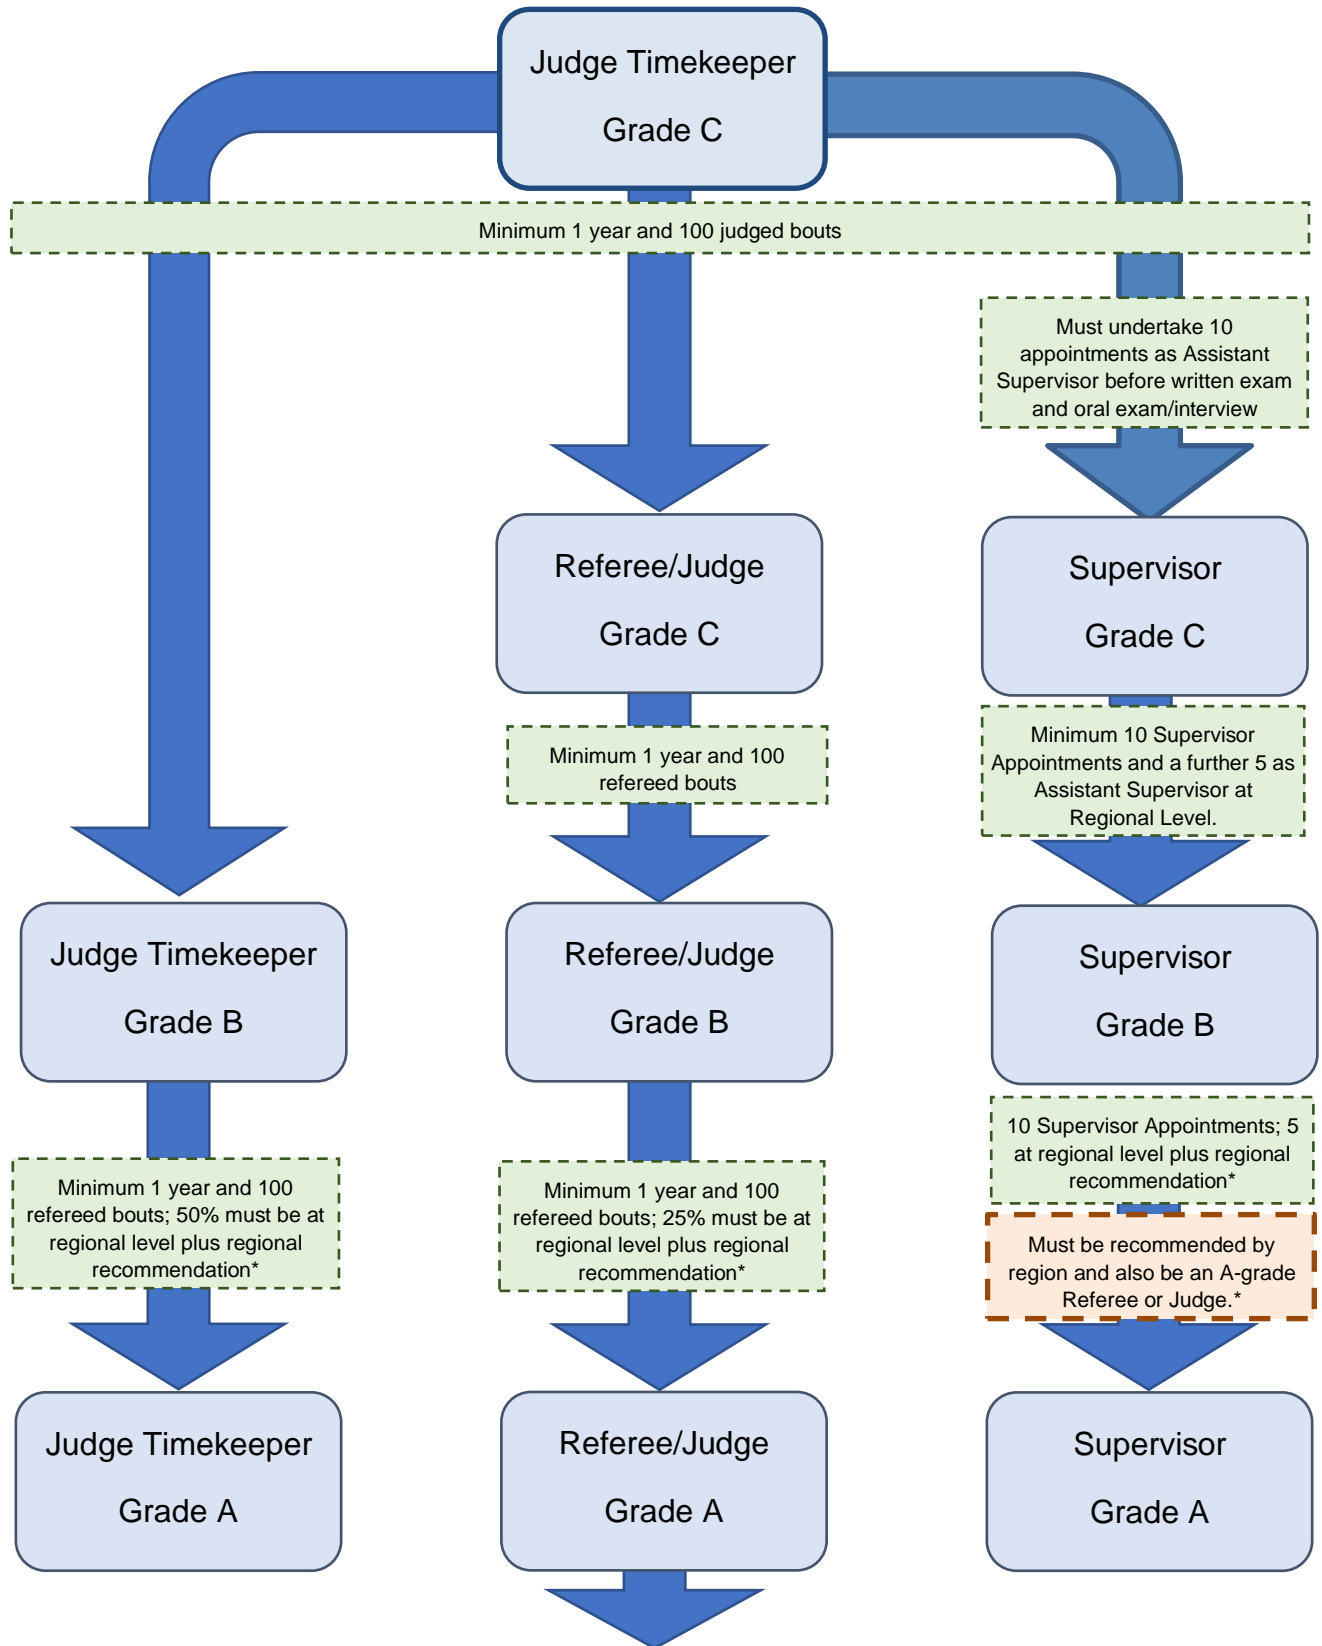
Judge Timekeeper

Grade C

Minimum 1 year and 100 judged bouts

Must undertake 10 appointments as Assistant Supervisor before written exam and oral exam/interview

Referee/Judge

Grade C

Supervisor

Grade C

Minimum 1 year and 100 refereed bouts

Minimum 10 Supervisor Appointments and a further 5 as Assistant Supervisor at Regional Level.

Judge Timekeeper

Grade B

Referee/Judge

Grade B

Supervisor

Grade B

10 Supervisor Appointments; 5 at regional level plus regional recommendation*

Minimum 1 year and 100 refereed bouts; 50% must be at regional level plus regional recommendation*

Minimum 1 year and 100 refereed bouts; 25% must be at regional level plus regional recommendation*

Must be recommended by region and also be an A-grade Referee or Judge.*

Judge Timekeeper

Grade A

Referee/Judge

Grade A

Supervisor

Grade A